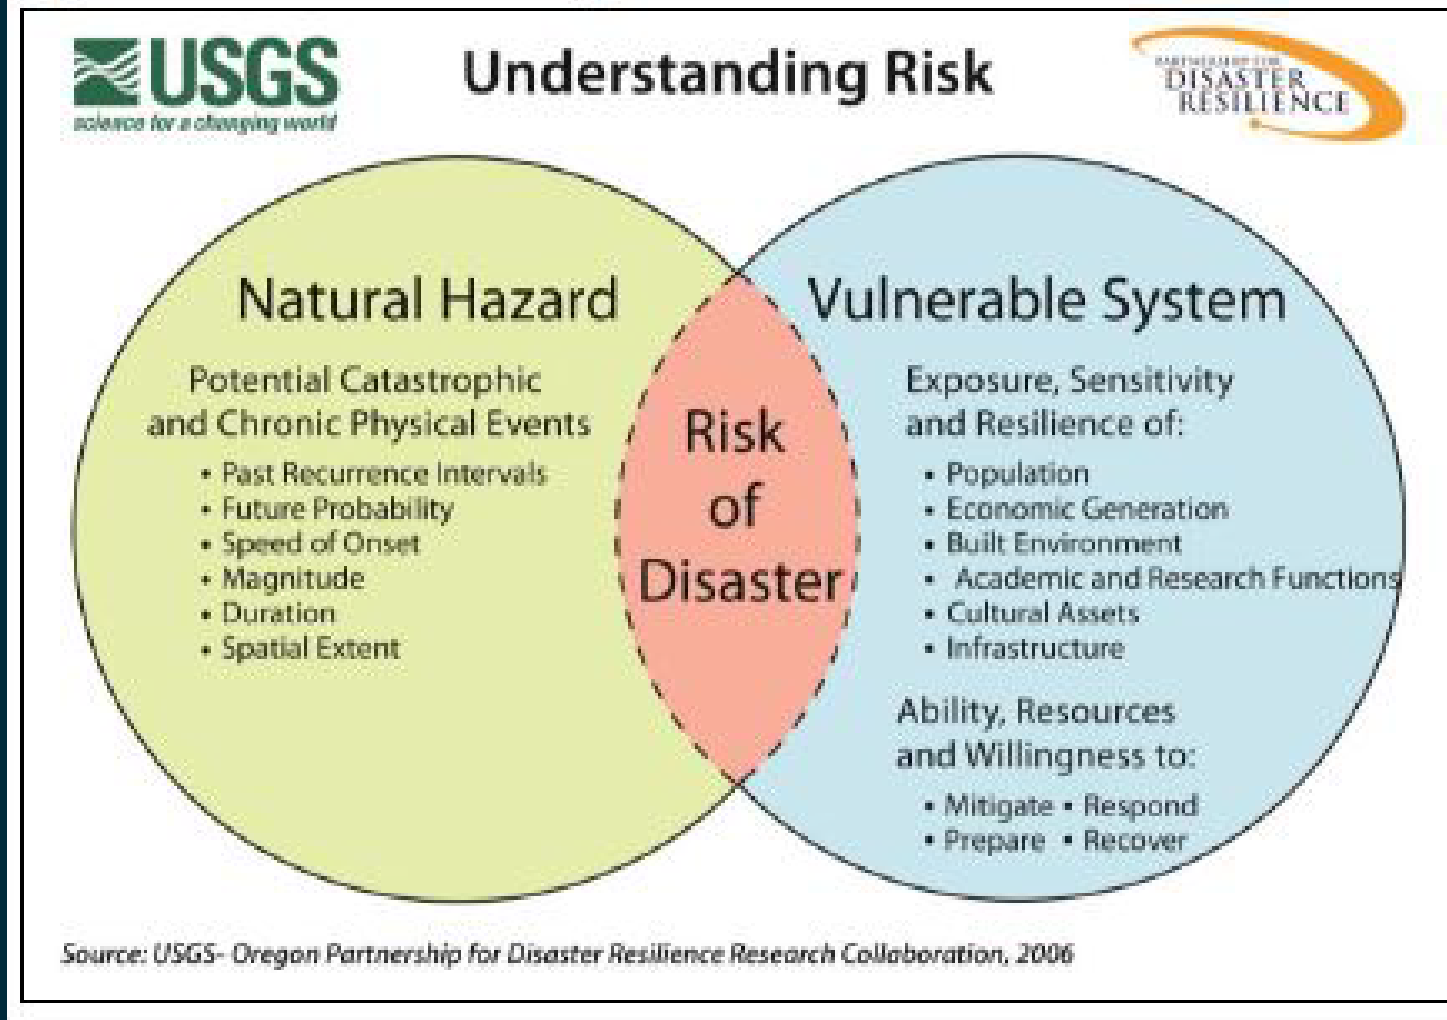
USGS
science for a changing world

Understanding Risk

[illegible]
DISASTER
RESILIENCE

Natural Hazard

Potential Catastrophic and Chronic Physical Events

• Past Recurrence Intervals
• Future Probability
• Speed of Onset
• Magnitude
• Duration
• Spatial Extent

Risk of Disaster

Vulnerable System

Exposure, Sensitivity and Resilience of:

• Population
• Economic Generation
• Built Environment
• Academic and Research Functions
• Cultural Assets
• Infrastructure

Ability, Resources and Willingness to:

• Mitigate • Respond
• Prepare • Recover

Source: USGS- Oregon Partnership for Disaster Resilience Research Collaboration, 2006